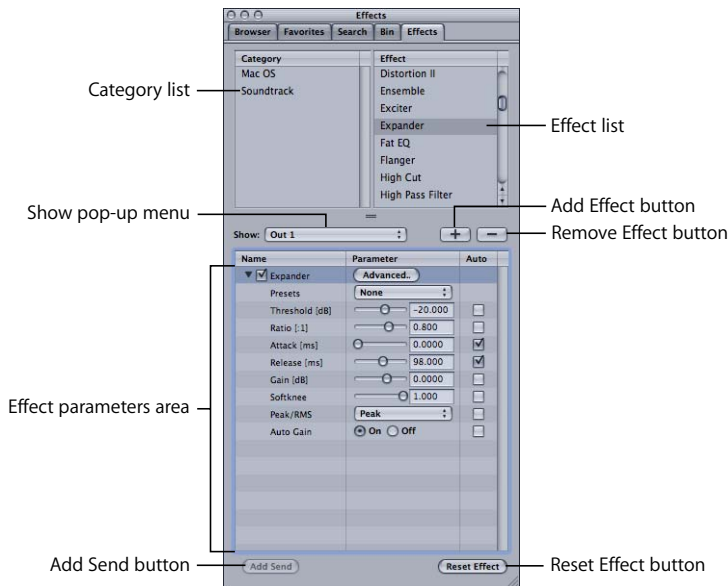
Effects

Browser | Favorites | Search | Bin | Effects

| Category | Effect |
|---|---|
| Mac OS | Distortion II |
| Soundtrack | Ensemble |
| | Exciter |
| | Expander |
| | Fat EQ |
| | Flanger |
| | High Cut |
| | High Pass Filter |

Category list

Effect list

Show pop-up menu

Add Effect button

Remove Effect button

Show: Out 1

+ −

| Name | Parameter | Auto |
|---|---|---|
| Expander | Advanced.. | |
| Presets | None | |
| Threshold [dB] | -20.000 | |
| Ratio [:1] | 0.800 | |
| Attack [ms] | 0.0000 | ☑ |
| Release [ms] | 98.000 | ☑ |
| Gain [dB] | 0.0000 | |
| Softknee | 1.000 | |
| Peak/RMS | Peak | |
| Auto Gain | On Off | |

Effect parameters area

Add Send button

Add Send

Reset Effect

Reset Effect button